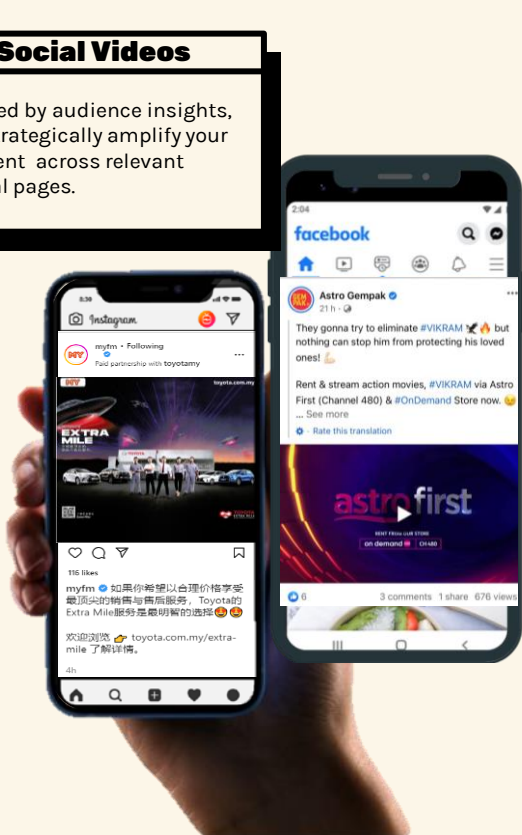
Social Videos

ed by audience insights, rategically amplify your ent across relevant l pages.

8:30

Instagram

myfm • Following
Paid partnership with toyotamy

MY

toyota.com.my

EXTRA MILE

116 likes

myfm 如果你希望以合理价格享受最顶尖的销售与售后服务，Toyota的Extra Mile服务是最明智的选择🤩🤩

欢迎浏览 👉 toyota.com.my/extra-mile 了解详情。

4h

2:04

facebook

Astro Gempak
21 h ·

They gonna try to eliminate #VIKRAM 🦅🔥 but nothing can stop him from protecting his loved ones! 💪

Rent & stream action movies, #VIKRAM via Astro First (Channel 480) & #OnDemand Store now. 😉
... See more

Rate this translation

astro first

on demand CH 480

6

3 comments 1 share 676 views